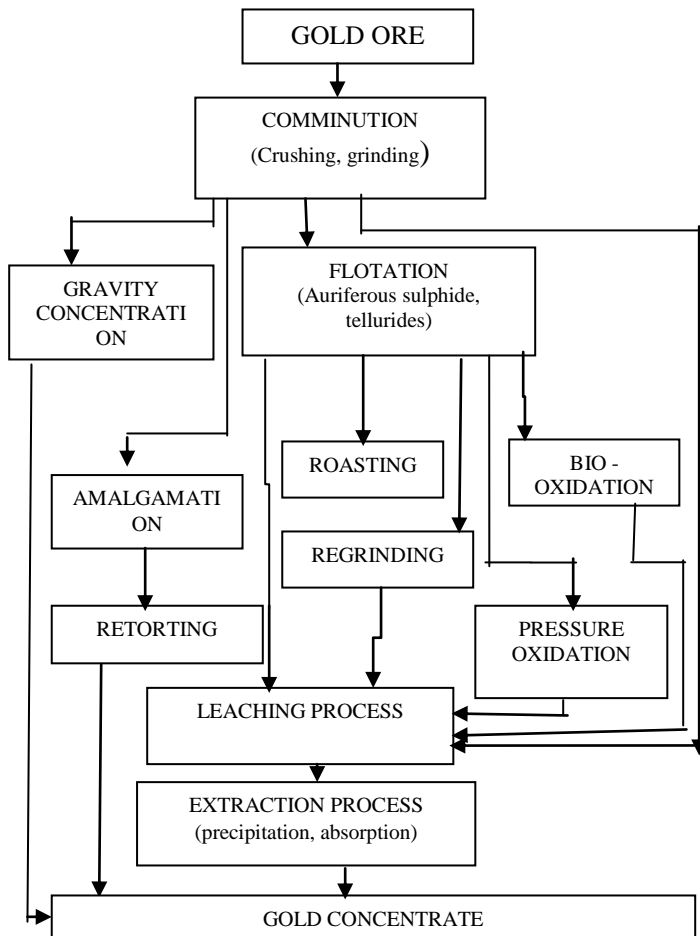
GOLD ORE

COMMINUTION
(Crushing, grinding)

GRAVITY CONCENTRATION

FLOTATION
(Auriferous sulphide, tellurides)

AMALGAMATION

ROASTING

BIO - OXIDATION

REGRINDING

RETORTING

PRESSURE OXIDATION

LEACHING PROCESS

EXTRACTION PROCESS
(precipitation, absorption)

GOLD CONCENTRATE